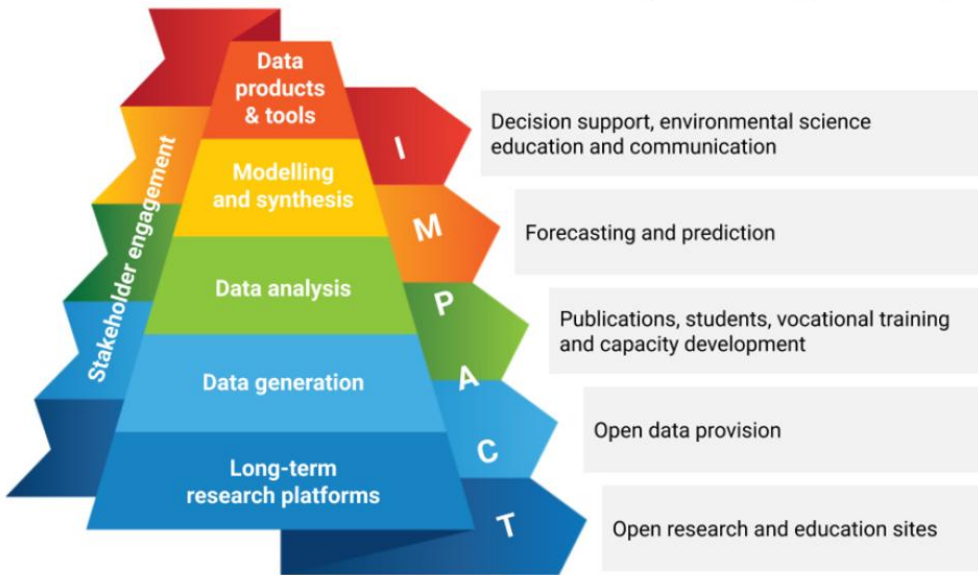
Data products & tools

Modelling and synthesis

Data analysis

Data generation

Long-term research platforms

Stakeholder engagement

I
M
P
A
C
T

Decision support, environmental science education and communication

Forecasting and prediction

Publications, students, vocational training and capacity development

Open data provision

Open research and education sites